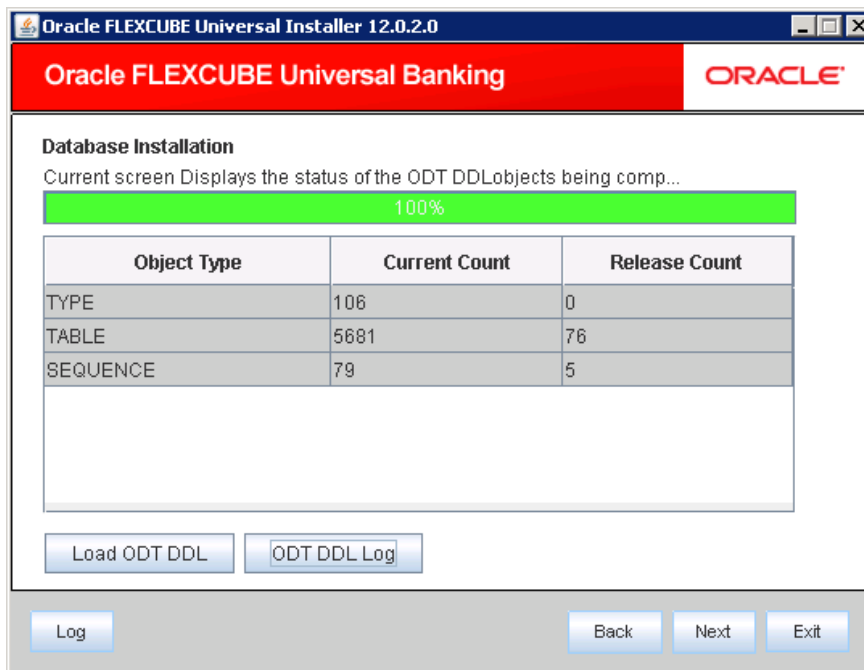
Oracle FLEXCUBE Universal Installer 12.0.2.0

Oracle FLEXCUBE Universal Banking

ORACLE

Database Installation

Current screen Displays the status of the ODT DDLobjects being comp...

100%

| Object Type | Current Count | Release Count |
|---|---|---|
| TYPE | 106 | 0 |
| TABLE | 5681 | 76 |
| SEQUENCE | 79 | 5 |

Load ODT DDL

ODT DDL Log

Log

Back

Next

Exit